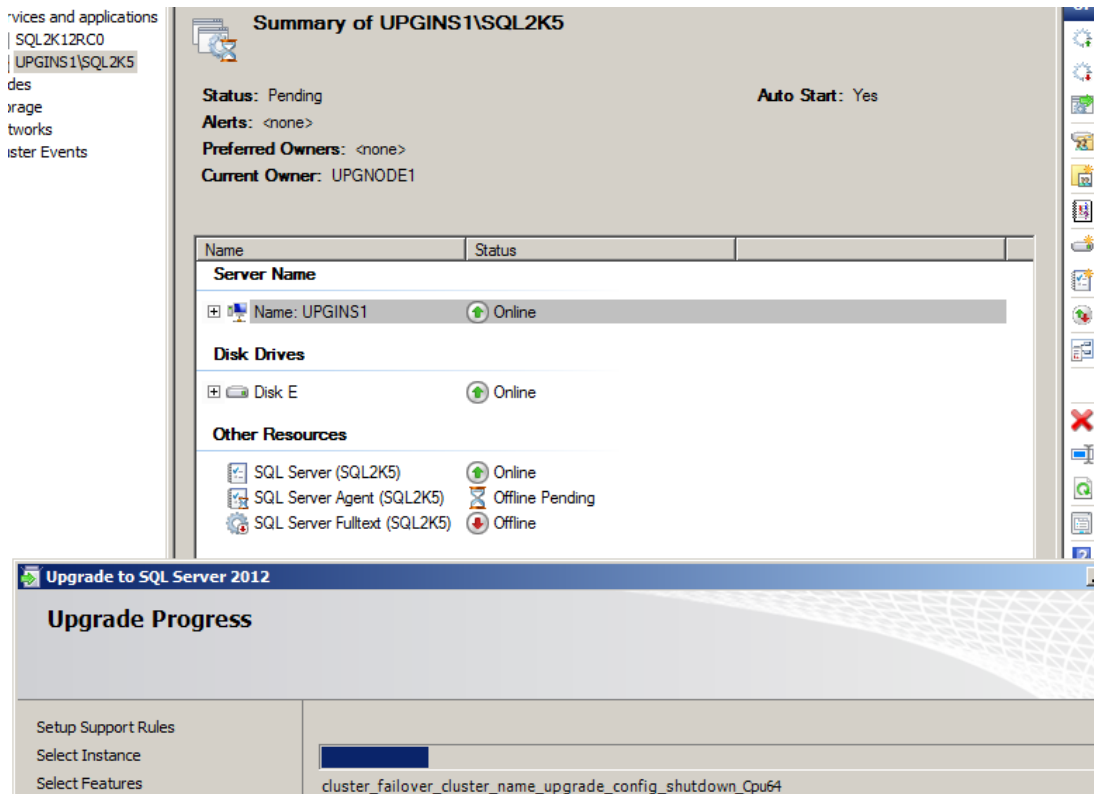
rvices and applications
SQL2K12RC0
UPGINS1\SQL2K5
des
orage
tworks
ster Events

Summary of UPGINS1\SQL2K5

Status: Pending
Auto Start: Yes
Alerts: <none>
Preferred Owners: <none>
Current Owner: UPGNODE1

| Name | Status |
|---|---|
| **Server Name** | |
| Name: UPGINS1 | Online |
| **Disk Drives** | |
| Disk E | Online |
| **Other Resources** | |
| SQL Server (SQL2K5) | Online |
| SQL Server Agent (SQL2K5) | Offline Pending |
| SQL Server Fulltext (SQL2K5) | Offline |

Upgrade to SQL Server 2012

Upgrade Progress

Setup Support Rules
Select Instance
Select Features

cluster_failover_cluster_name_upgrade_config_shutdown_Cpu64